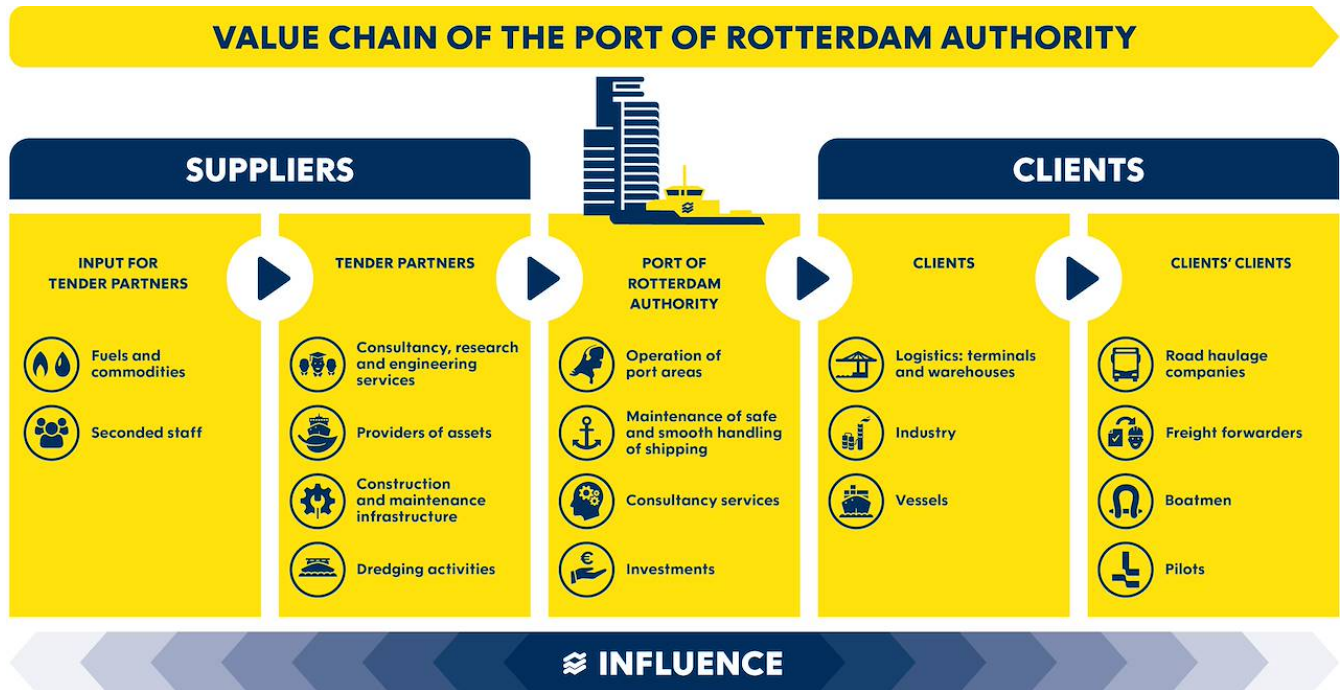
VALUE CHAIN OF THE PORT OF ROTTERDAM AUTHORITY

SUPPLIERS

CLIENTS

INPUT FOR TENDER PARTNERS

Fuels and commodities

Seconded staff

TENDER PARTNERS

Consultancy, research and engineering services

Providers of assets

Construction and maintenance infrastructure

Dredging activities

PORT OF ROTTERDAM AUTHORITY

Operation of port areas

Maintenance of safe and smooth handling of shipping

Consultancy services

Investments

CLIENTS

Logistics: terminals and warehouses

Industry

Vessels

CLIENTS' CLIENTS

Road haulage companies

Freight forwarders

Boatmen

Pilots

INFLUENCE